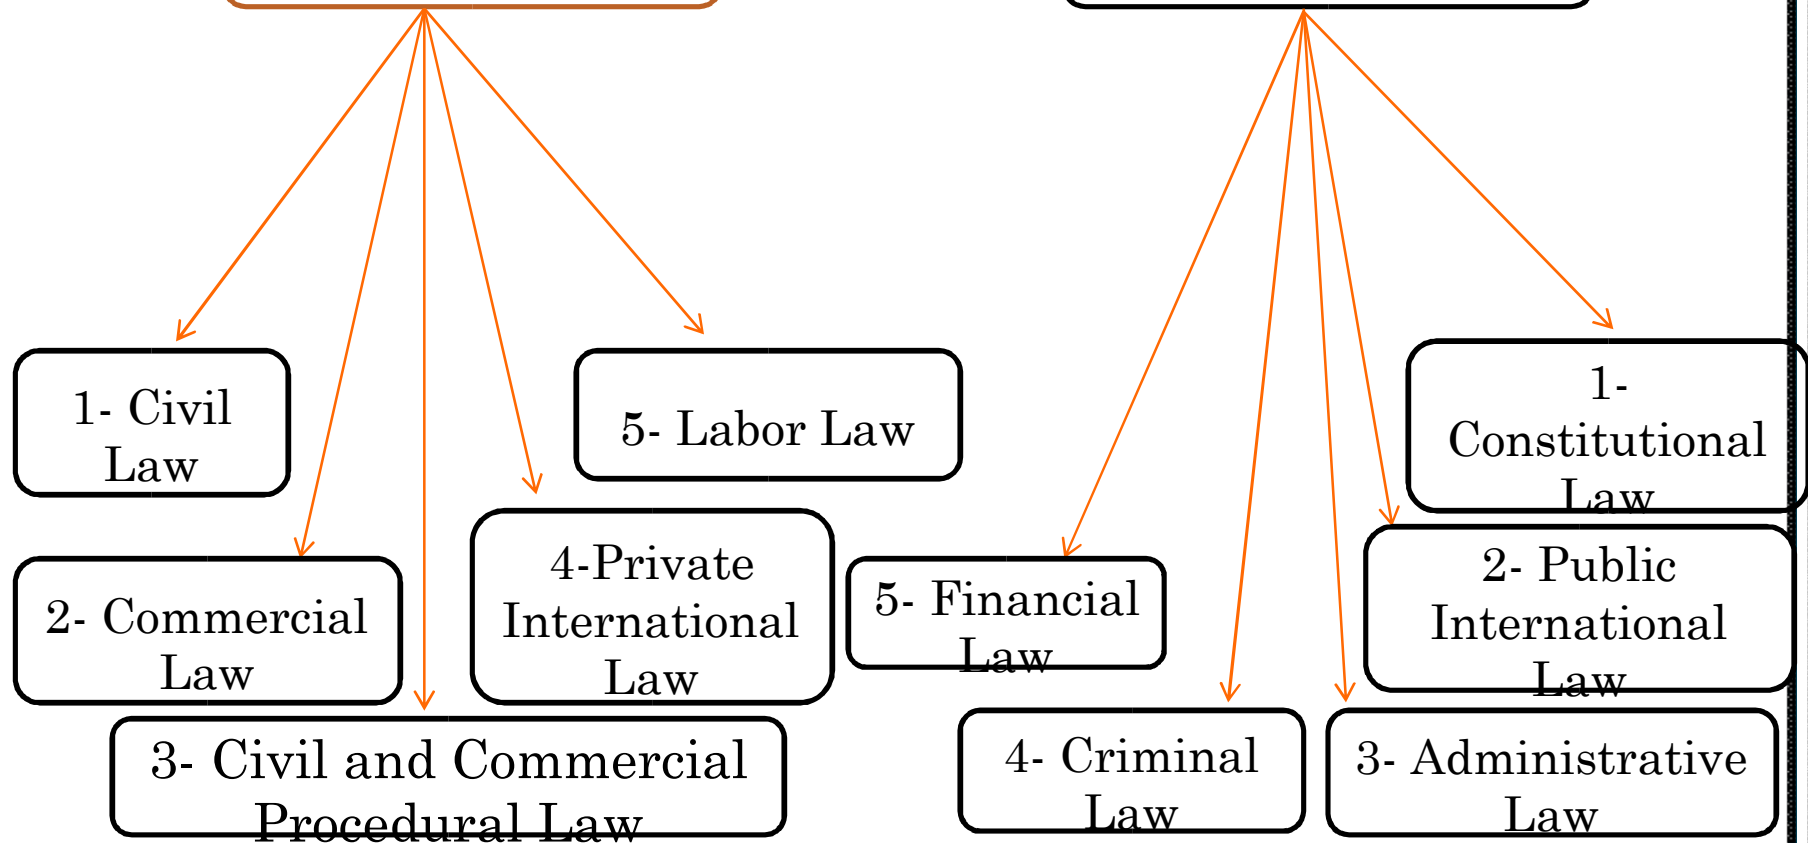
1- Civil Law

5- Labor Law

2- Commercial Law

4-Private International Law

3- Civil and Commercial Procedural Law

1- Constitutional Law

5- Financial Law

2- Public International Law

4- Criminal Law

3- Administrative Law